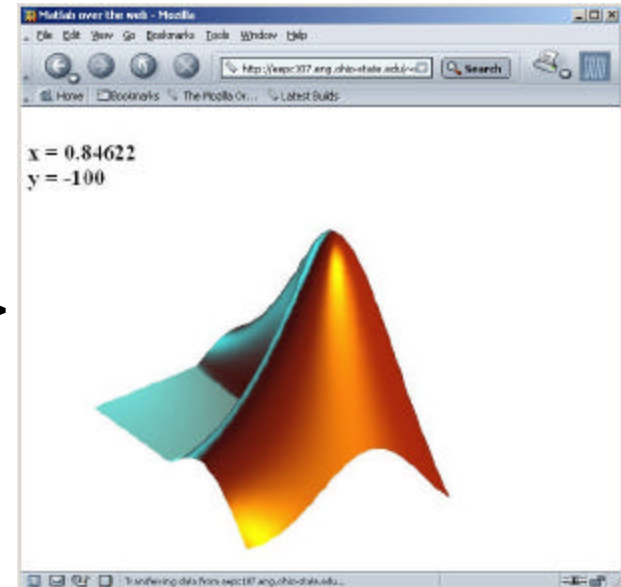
Matlab over the web - Mozilla

File Edit View Go Bookmarks Tools Window Help

http://eepc107.eng.ohio-state.edu/~

Search

Home Bookmarks The Mozilla Or... Latest Builds

x = 0.84622
y = -100

Transferring data from eepc107.eng.ohio-state.edu...